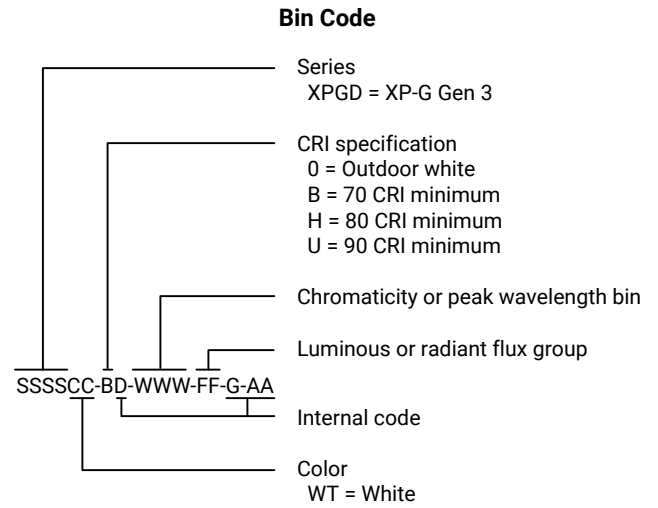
**Bin Code**

Series
XPGD = XP-G Gen 3

CRI specification
0 = Outdoor white
B = 70 CRI minimum
H = 80 CRI minimum
U = 90 CRI minimum

Chromaticity or peak wavelength bin

Luminous or radiant flux group

SSSSCC-BD-WWW-FF-G-AA

Internal code

Color
WT = White